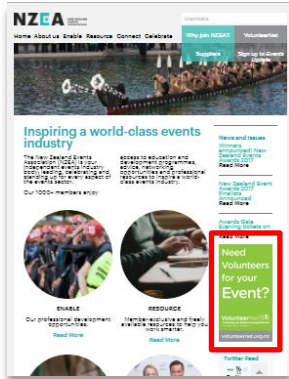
NZEA

Members

Home About us Enable Resource Connect Celebrate

Why join NZEA?

Volunteer Net

Suppliers

Sign up to Events Update

Inspiring a world-class events industry

The New Zealand Events Association (NZEA) is your independent events industry body leading, celebrating and standing up for every aspect of the events sector.

Our 1000+ members enjoy access to education and development programmes, advice, networking opportunities and professional resources to inspire a world-class events industry.

ENABLE

Our professional development opportunities.

Read More

RESOURCE

Member-exclusive and freely available resources to help you work smarter.

Read More

News and Issues

Winners announced New Zealand Events Awards

Read More

New Zealand Event Awards 2017 Finalists Announced

Read More

Awards Gala Evening tickets on

Read More

Need Volunteers for your Event?

Volunteer Net

volunteernet.org.nz

Twitter Feed